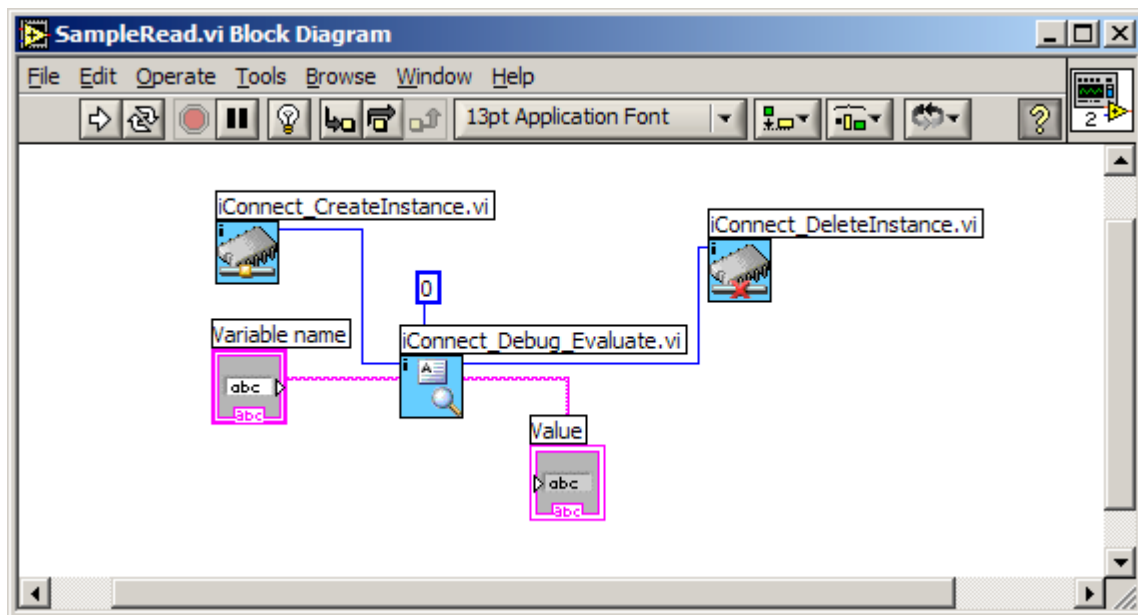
SampleRead.vi Block Diagram

File Edit Operate Tools Browse Window Help

13pt Application Font

2

iConnect_CreateInstance.vi

iConnect_DeleteInstance.vi

0

Variable name

abc

Abc

iConnect_Debug_Evaluate.vi

Value

abc

Abc